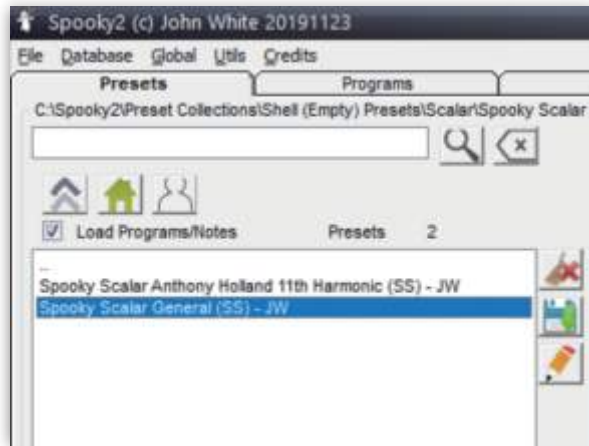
Spooky2 (c) John White 20191123

File Database Global Utils Credits

Presets Programs

C:\Spooky2\Preset Collections\Shell (Empty) Presets\Scalar\Spooky Scalar

Load Programs/Notes Presets 2

...
Spooky Scalar Anthony Holland 11th Harmonic (SS) - JW
Spooky Scalar General (SS) - JW